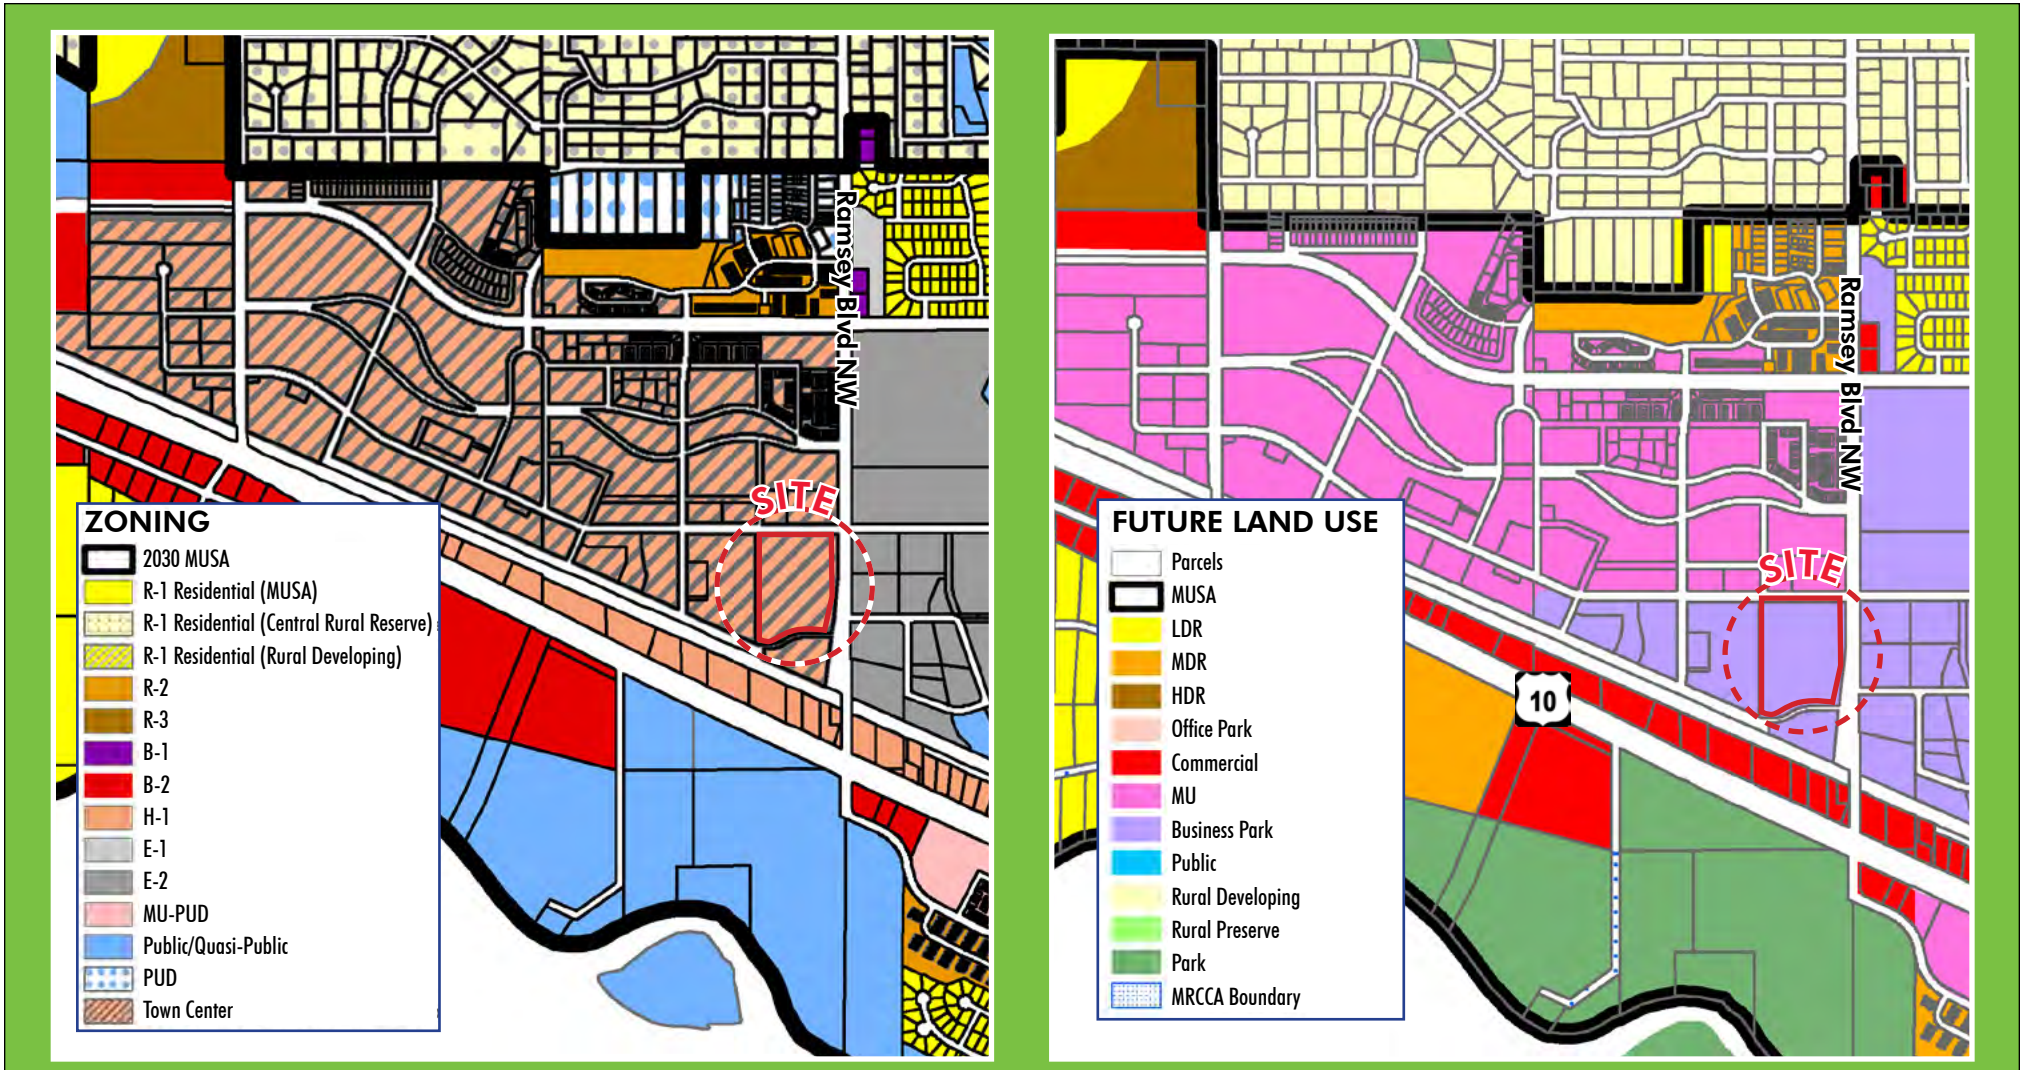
Ramsey Blvd NW

SITE

ZONING
2030 MUSA
R-1 Residential (MUSA)
R-1 Residential (Central Rural Reserve)
R-1 Residential (Rural Developing)
R-2
R-3
B-1
B-2
H-1
E-1
E-2
MU-PUD
Public/Quasi-Public
PUD
Town Center

Ramsey Blvd NW

SITE

10

FUTURE LAND USE
Parcels
MUSA
LDR
MDR
HDR
Office Park
Commercial
MU
Business Park
Public
Rural Developing
Rural Preserve
Park
MRCCA Boundary